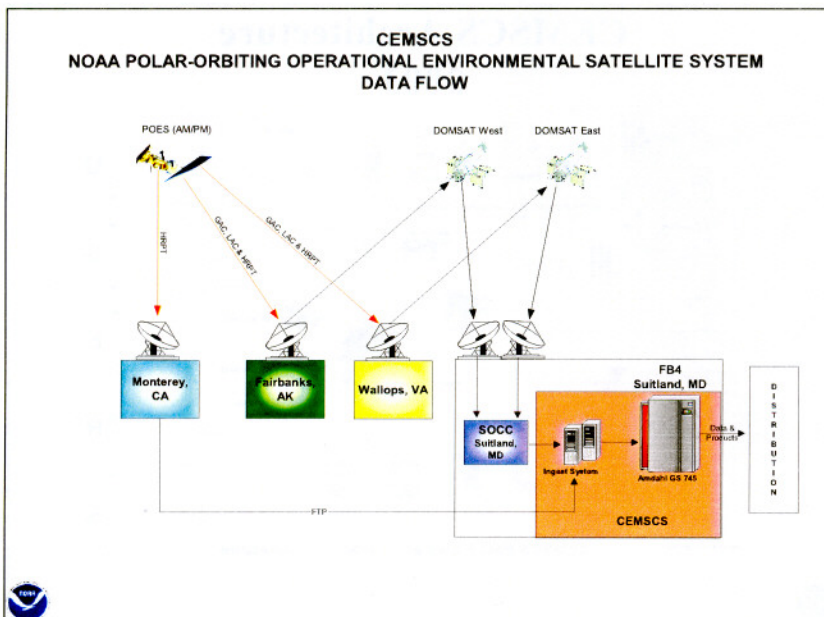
CEMSCS
NOAA POLAR-ORBITING OPERATIONAL ENVIRONMENTAL SATELLITE SYSTEM
DATA FLOW

POES (AM/PM)

DOMSAT West

DOMSAT East

HRPT

GAC, LAC & HRPT

GAC, LAC & HRPT

Monterey, CA

Fairbanks, AK

Wallops, VA

FB4
Suitland, MD

SOCC
Suitland, MD

Ingest System

Amdahl GS 745

Data & Products

DISTRIBUTION

FTP

CEMSCS

NOAA